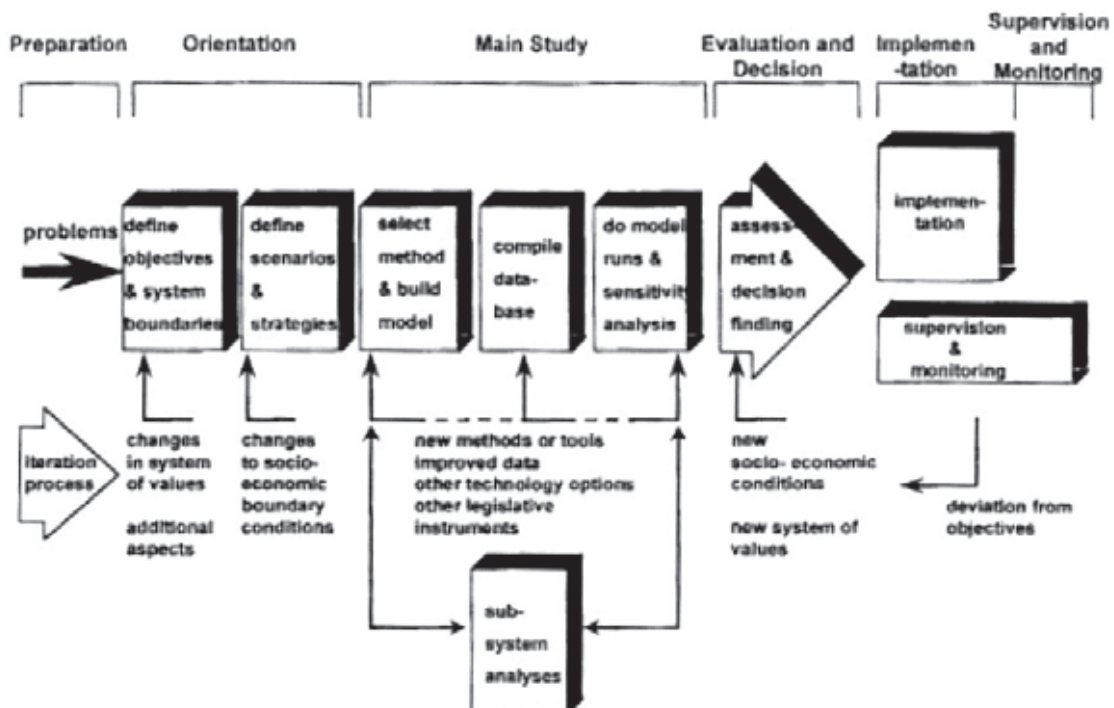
Preparation

Orientation

Main Study

Evaluation and Decision

Implemen-tation

Supervision and Monitoring

problems

define objectives & system boundaries

define scenarios & strategies

select method & build model

compile data-base

do model runs & sensitivity analysis

assess-ment & decision finding

implemen-tation

supervision & monitoring

iteration process

changes in system of values

additional aspects

changes to socio-economic boundary conditions

new methods or tools
improved data
other technology options
other legislative instruments

new socio- economic conditions

new system of values

deviation from objectives

sub-system analyses